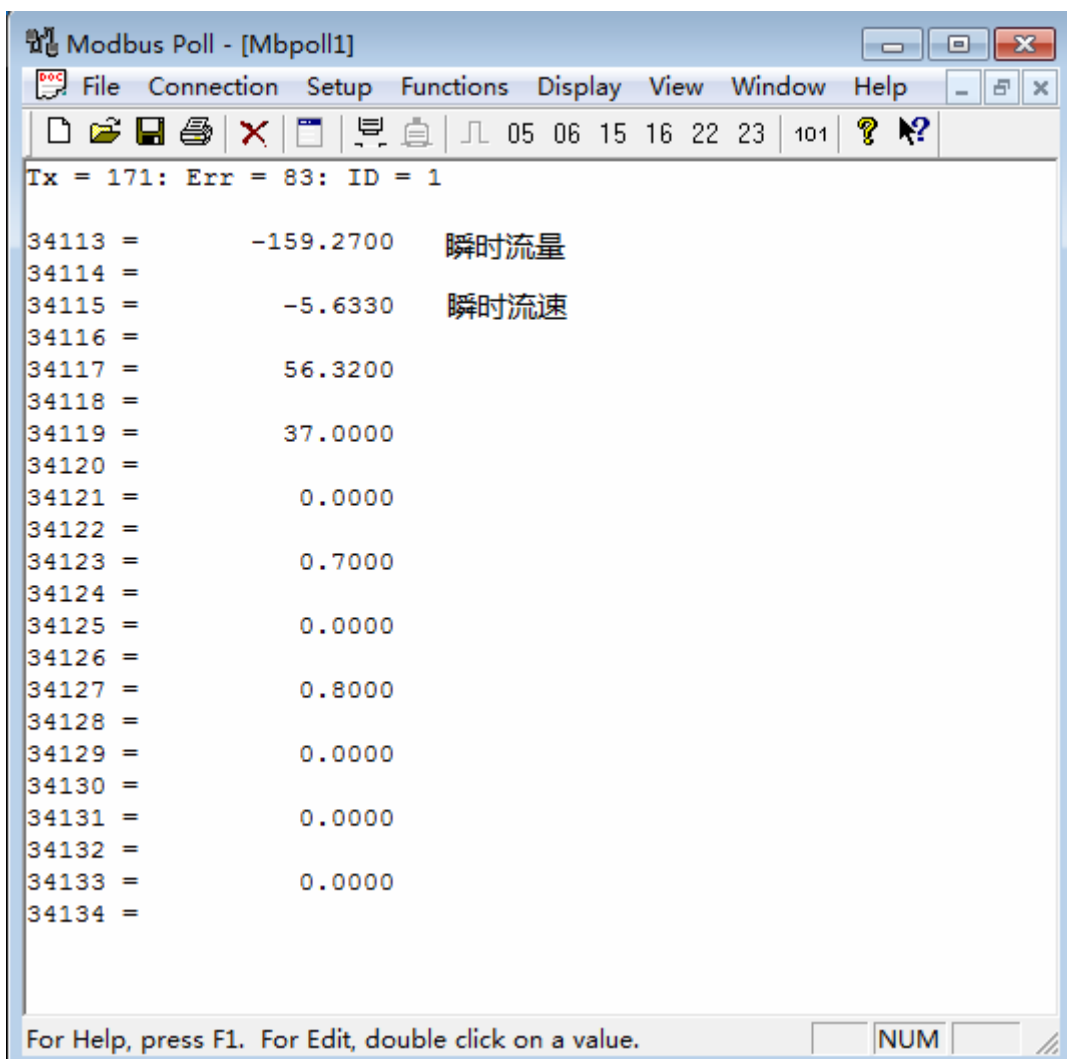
Modbus Poll - [Mbpoll1]

File Connection Setup Functions Display View Window Help

05 06 15 16 22 23 101

Tx = 171: Err = 83: ID = 1

34113 = -159.2700 瞬时流量
34114 =
34115 = -5.6330 瞬时流速
34116 =
34117 = 56.3200
34118 =
34119 = 37.0000
34120 =
34121 = 0.0000
34122 =
34123 = 0.7000
34124 =
34125 = 0.0000
34126 =
34127 = 0.8000
34128 =
34129 = 0.0000
34130 =
34131 = 0.0000
34132 =
34133 = 0.0000
34134 =

For Help, press F1. For Edit, double click on a value. NUM